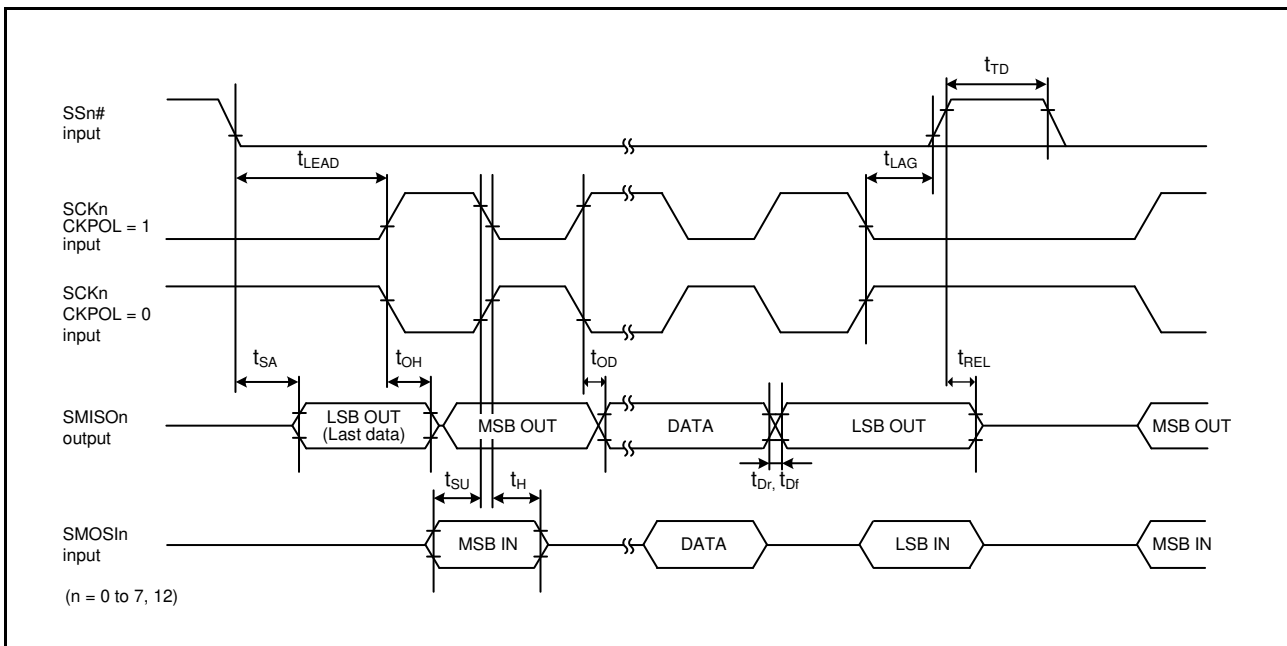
$t_{TD}$

SSn# input

$t_{LEAD}$

$t_{LAG}$

SCKn CKPOL = 1 input

SCKn CKPOL = 0 input

$t_{SA}$

$t_{OH}$

$t_{OD}$

$t_{REL}$

SMISOn output

LSB OUT (Last data)

MSB OUT

DATA

LSB OUT

MSB OUT

$t_{Dr}$, $t_{Df}$

$t_{SU}$

$t_{H}$

SMOSIn input

MSB IN

DATA

LSB IN

MSB IN

(n = 0 to 7, 12)